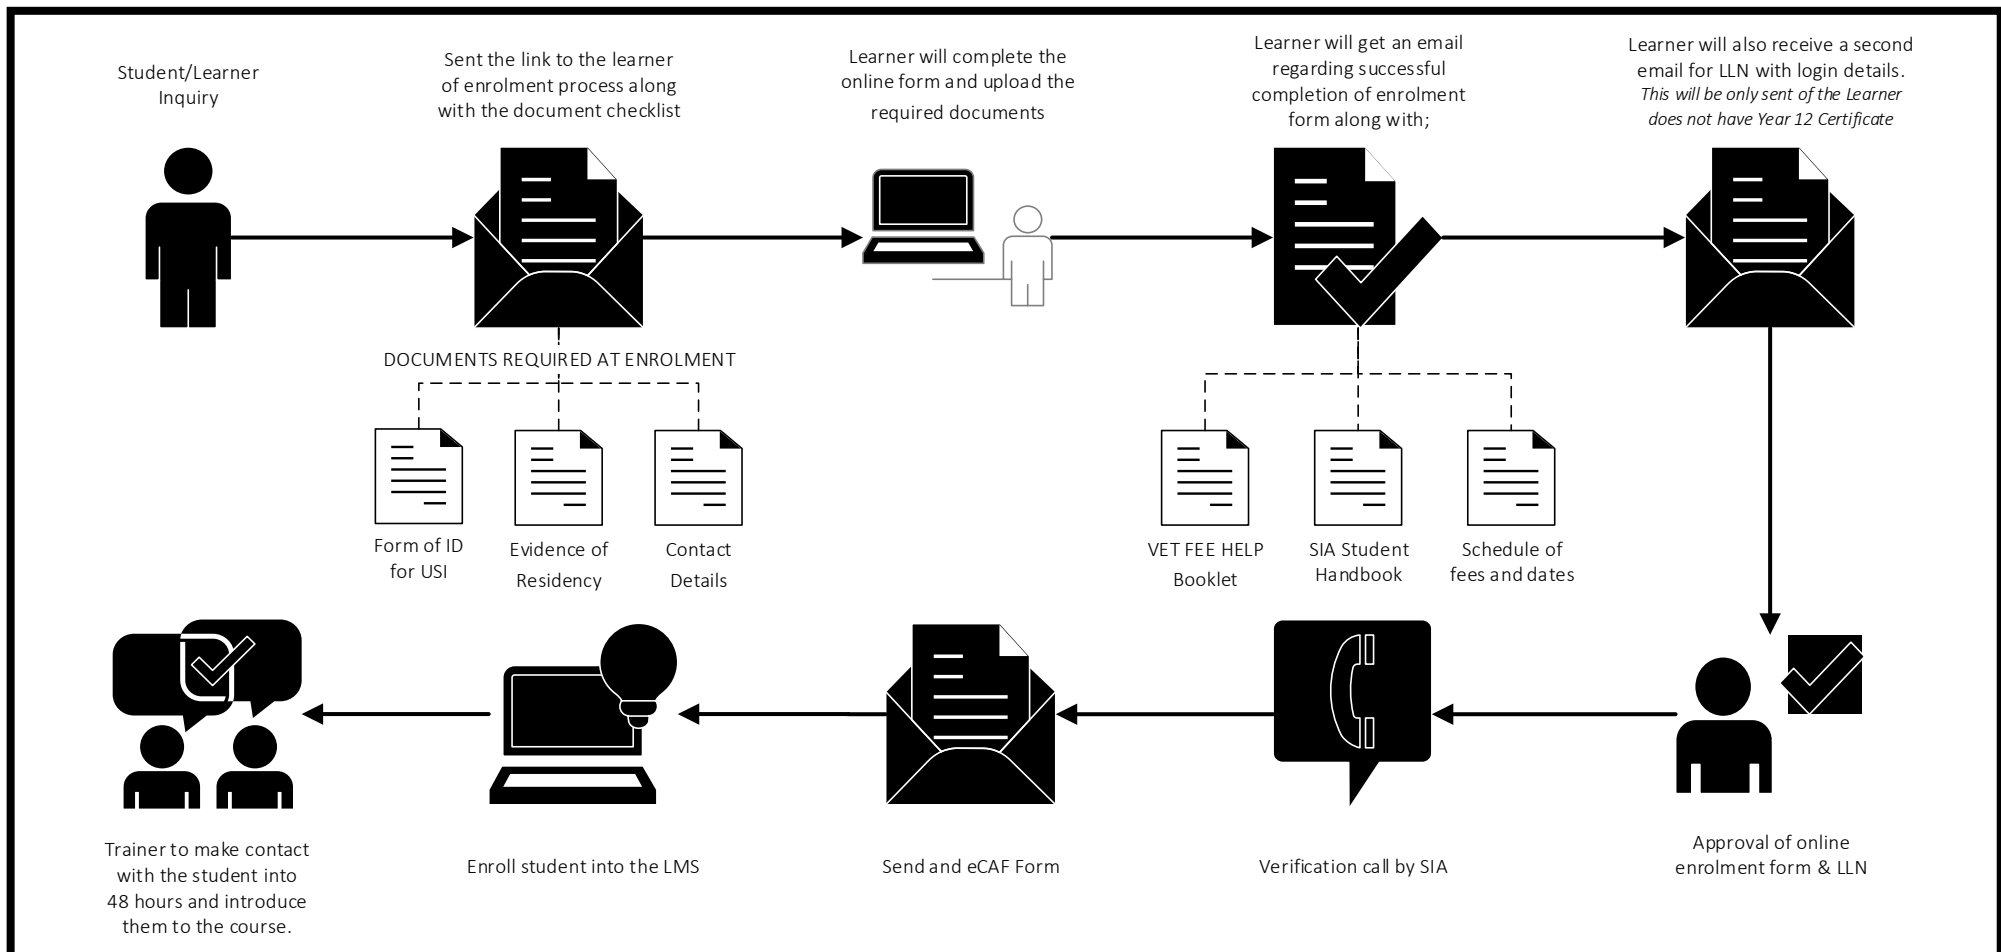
Student/Learner Inquiry

Sent the link to the learner of enrolment process along with the document checklist

Learner will complete the online form and upload the required documents

Learner will get an email regarding successful completion of enrolment form along with;

Learner will also receive a second email for LLN with login details. *This will be only sent of the Learner does not have Year 12 Certificate*

DOCUMENTS REQUIRED AT ENROLMENT

Form of ID for USI

Evidence of Residency

Contact Details

VET FEE HELP Booklet

SIA Student Handbook

Schedule of fees and dates

Trainer to make contact with the student into 48 hours and introduce them to the course.

Enroll student into the LMS

Send and eCAF Form

Verification call by SIA

Approval of online enrolment form & LLN